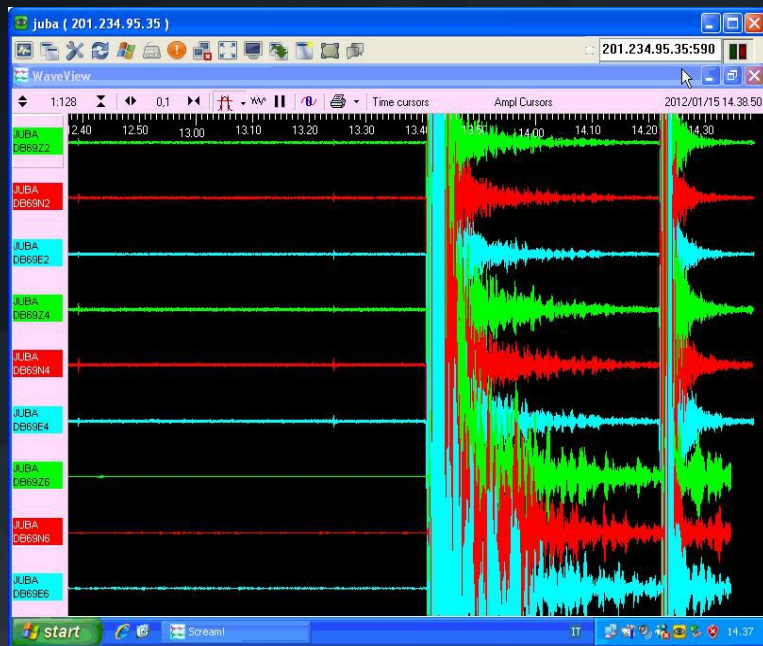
juba ( 201.234.95.35 )

201.234.95.35:590

WaveView

1:128 0,1 Time cursors Ampl Cursors 2012/01/15 14.38.50

12.40 12.50 13.00 13.10 13.20 13.30 13.40 13.50 14.00 14.10 14.20 14.30

JUBA DB69Z2

JUBA DB69N2

JUBA DB69E2

JUBA DB69Z4

JUBA DB69N4

JUBA DB69E4

JUBA DB69Z6

JUBA DB69N6

JUBA DB69E6

start Scream! IT 14.37